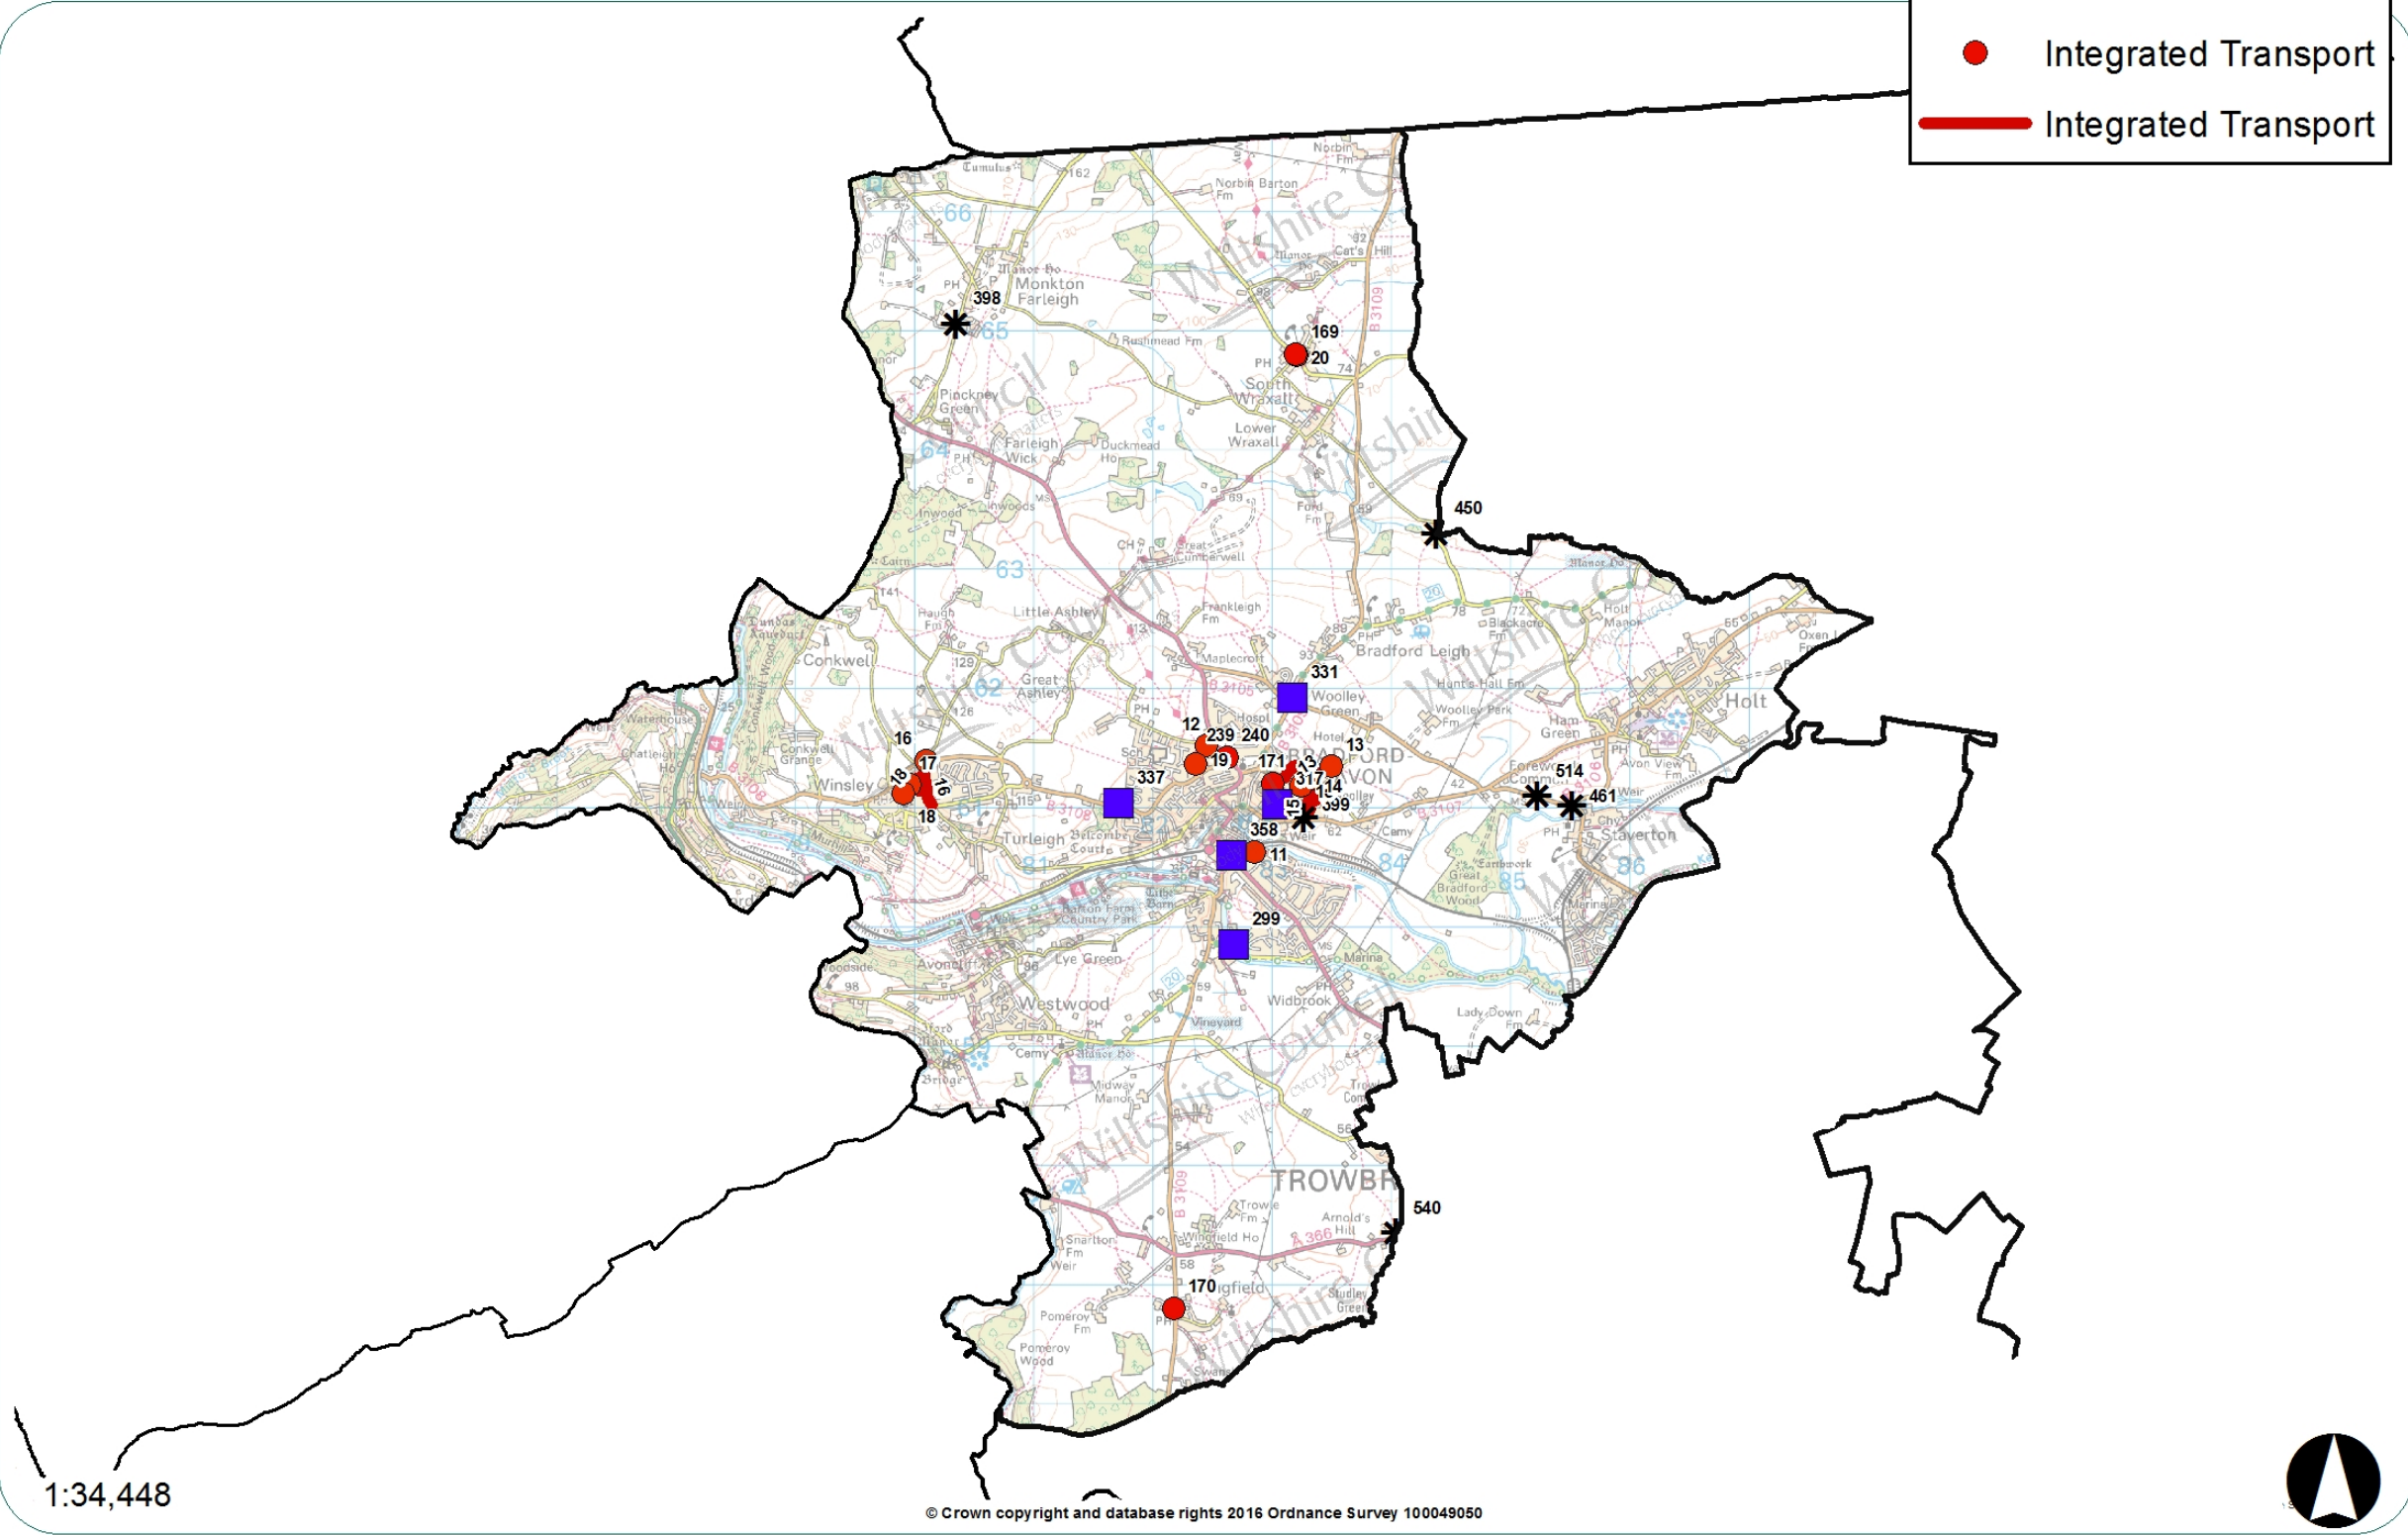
Integrated Transport
Integrated Transport

Wiltshire Council

Norbin Fm
Norbin Barton Fm
Cumulus
162
66
Manor Ho
Monkton Farleigh
398
65
Rushmead Fm
169
20
South Wraxall
Lower Wraxall
Pinckney Green
Farleigh Wick
Duckmead Ho
64
Inwood
450
Great Cumberwell
63
Little Ashley
Frankleigh Fm
Haugh Fm
Conkwell
Great Ashley
62
Maplecroft
331
Bradford Leigh
Woolley Green
Holt
Hunt's Hall Fm
Woolley Park Fm
Ham Green
Conkwell Grange
16
17
18
16
18
Winsley
12
239
240
19
171
13
13
BRADFORD-ON-AVON
337
317
14
399
514
461
Staverton
Turleigh
Belcombe Court
358
11
Barton Farm Country Park
Tithe Barn
84
85
86
299
Avoncliff
Lye Green
Westwood
Marina
Widbrook
Vineyard
Lady Down Fm
Midway Manor
TROWBRIDGE
540
Trowle Fm
Arnold's Hill
Wingfield Ho
Smallton Fm
170
Wingfield
Studley Green
Pomeroy Fm
Pomeroy Wood

1:34,448

© Crown copyright and database rights 2016 Ordnance Survey 100049050